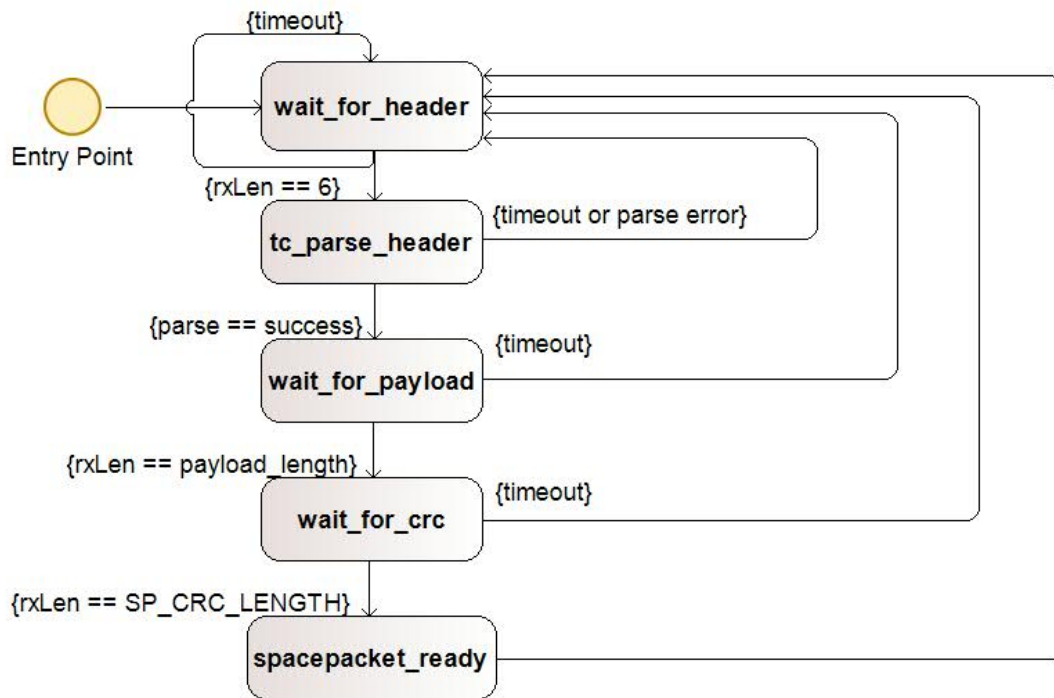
{timeout}
Entry Point
wait_for_header
{rxLen == 6}
tc_parse_header
{timeout or parse error}
{parse == success}
wait_for_payload
{timeout}
{rxLen == payload_length}
wait_for_crc
{timeout}
{rxLen == SP_CRC_LENGTH}
spacepacket_ready